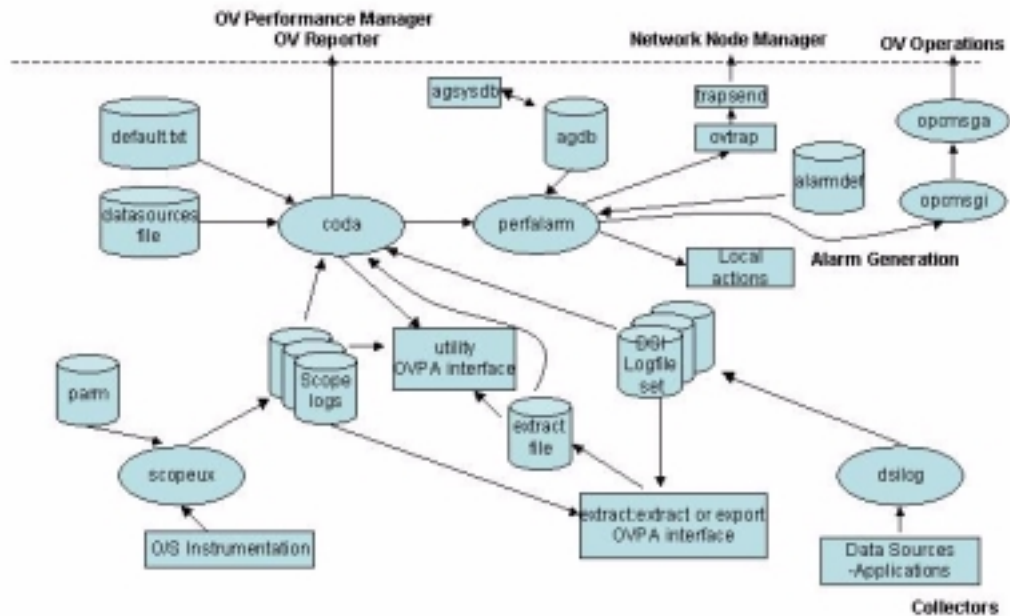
OV Performance Manager
OV Reporter

Network Node Manager

OV Operations

agsysdb

trapsend

agdb

ovtrap

opcmsga

default.txt

alarmdef

datasources file

coda

perfalarm

opcmsgi

Local actions

Alarm Generation

DSI Logfile set

utility OVPA interface

Scope logs

parm

extract file

scopeux

dsilog

extract:extract or export OVPA interface

O/S Instrumentation

Data Sources -Applications

Collectors